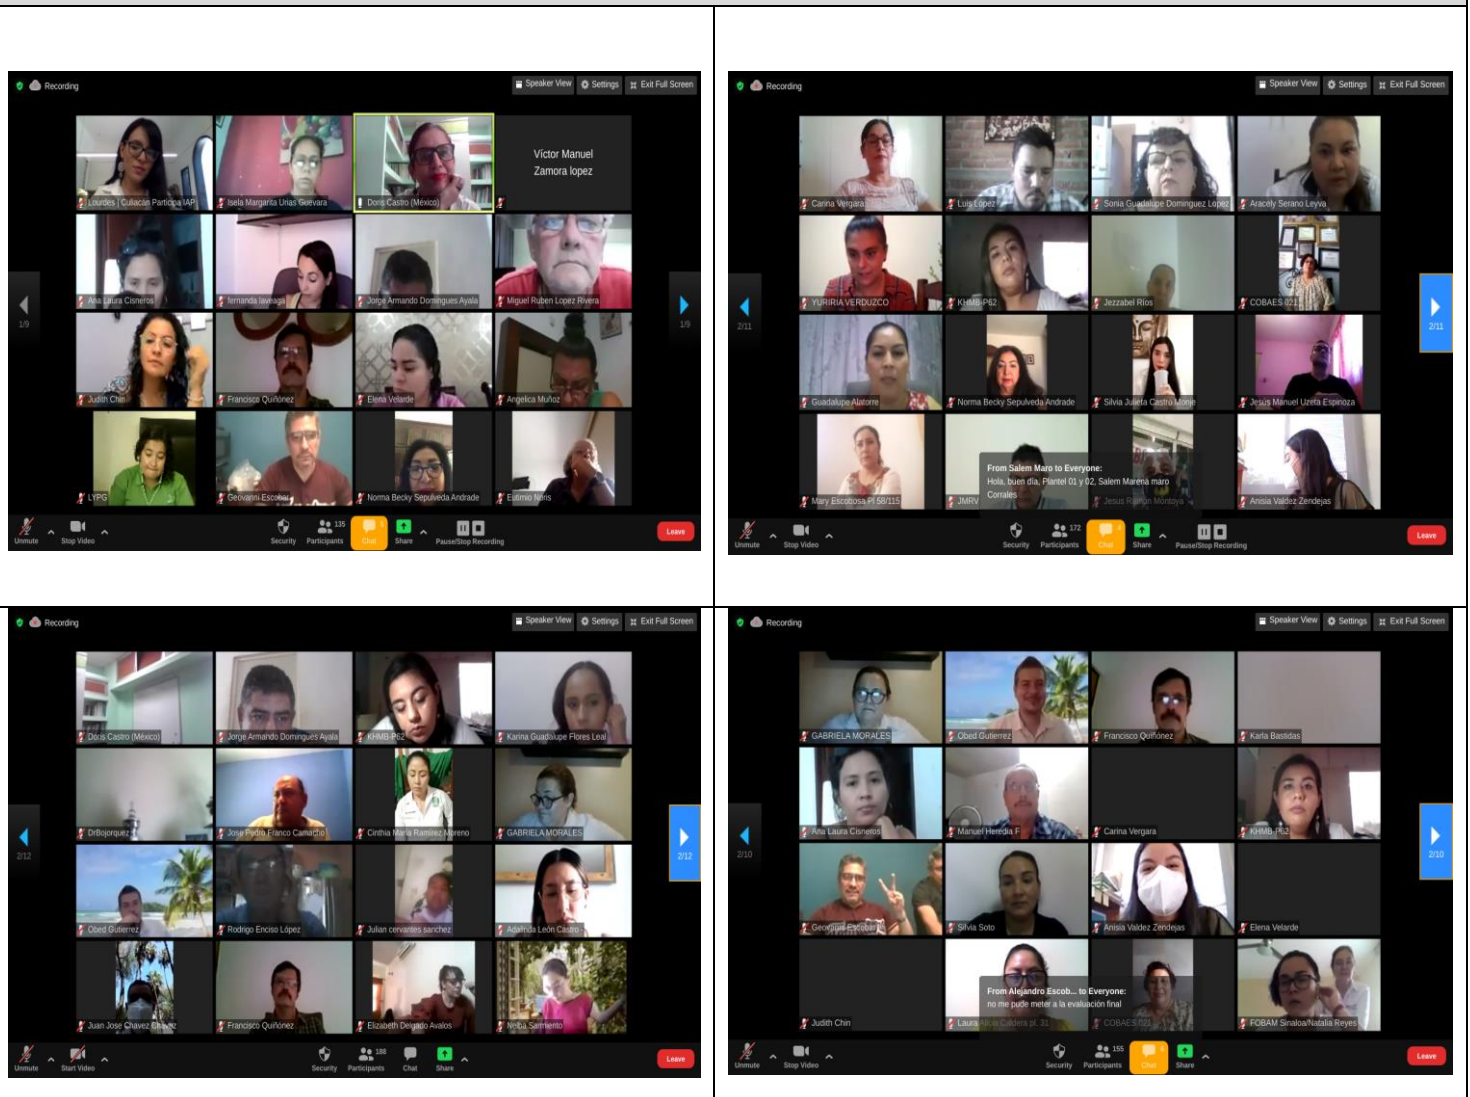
Recording
Speaker View | Settings | Exit Full Screen

Lourdes | Culiacán Participa IAP
Isela Margarita Urias Guevara
Doris Castro (México)
Víctor Manuel Zamora lopez
Ana Laura Cisneros
fernanda laveaga
Jorge Armando Domingues Ayala
Miguel Ruben Lopez Rivera
Judith Chin
Francisco Quiñonez
Elena Velarde
Angelica Muñoz
LYPG
Geovanni Escobar
Norma Becky Sepulveda Andrade
Eutimio Noris
1/9
1/9
Unmute | Stop Video | Security | 135 Participants | Chat | Share | Pause/Stop Recording | Leave

Recording
Speaker View | Settings | Exit Full Screen

Carina Vergara
Luis Lopez
Sonia Guadalupe Dominguez Lopez
Aracely Serano Leyva
YURIRIA VERDUZCO
KHMB-P62
Jezzabel Rios
COBAES 021
Guadalupe Alatorre
Norma Becky Sepulveda Andrade
Silvia Julieta Castro Monje
Jesus Manuel Uzeta Espinoza
Mary Escobosa Pl 58/115
JMRV
Jesus Ramon Montoya
Anisia Valdez Zendejas
From Salem Maro to Everyone:
Hola, buen día, Plantel 01 y 02, Salem Marena maro Corrales
2/11
2/11
Unmute | Stop Video | Security | 172 Participants | Chat | Share | Pause/Stop Recording | Leave

Recording
Speaker View | Settings | Exit Full Screen

Doris Castro (México)
Jorge Armando Domingues Ayala
KHMB-P62
Karina Guadalupe Flores Leal
DrBojorquez
Jose Pedro Franco Camacho
Cinthia María Ramírez Moreno
GABRIELA MORALES
Obed Gutierrez
Rodrigo Enciso López
Julian cervantes sanchez
Adamda León Castro
Juan Jose Chavez Chavez
Francisco Quiñonez
Elizabeth Delgado Avalos
Nelba Sarmiento
2/12
2/12
Unmute | Start Video | Security | 188 Participants | Chat | Share | Leave

Recording
Speaker View | Settings | Exit Full Screen

GABRIELA MORALES
Obed Gutierrez
Francisco Quiñonez
Karla Bastidas
Ana Laura Cisneros
Manuel Heredia F
Carina Vergara
KHMB-P62
Geovanni Escobar
Silvia Soto
Anisia Valdez Zendejas
Elena Velarde
Judith Chin
Laura Alicia Caldera pl. 31
COBAES 021
FOBAM Sinaloa/Natalia Reyes
From Alejandro Escob... to Everyone:
no me pude meter a la evaluación final
2/10
2/10
Unmute | Stop Video | Security | 155 Participants | Chat | Share | Leave